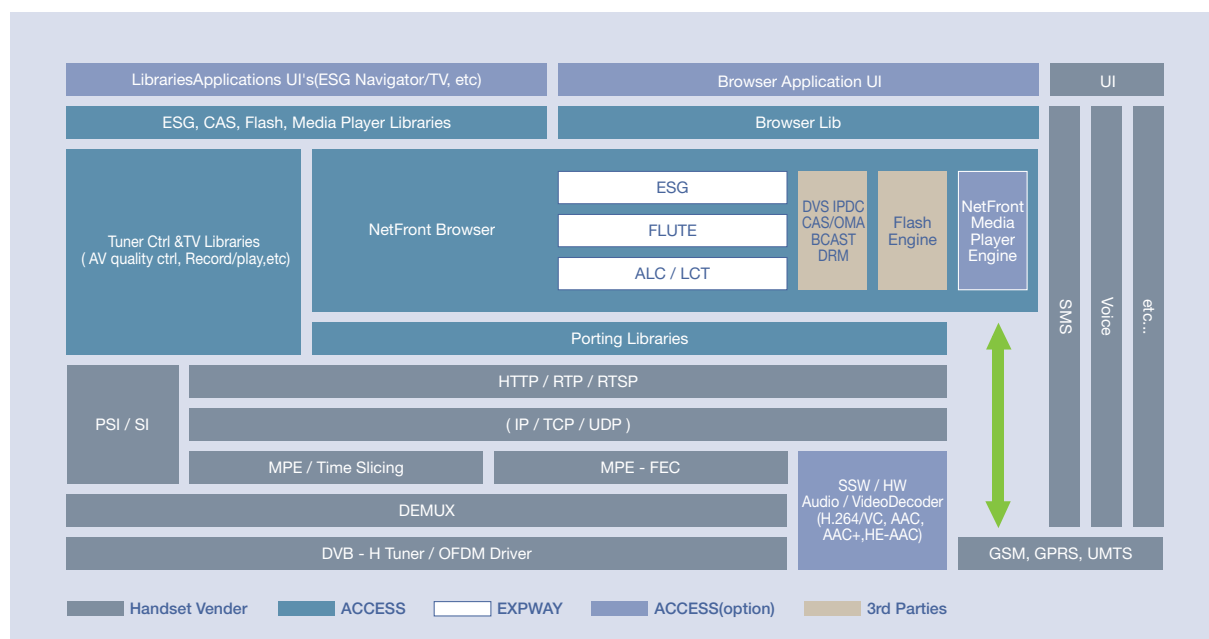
LibrariesApplications UI's(ESG Navigator/TV, etc)

Browser Application UI

UI

ESG, CAS, Flash, Media Player Libraries

Browser Lib

Tuner Ctrl &TV Libraries ( AV quality ctrl, Record/play,etc)

NetFront Browser

ESG

FLUTE

ALC / LCT

DVS IPDC CAS/OMA BCAST DRM

Flash Engine

NetFront Media Player Engine

SMS

Voice

etc...

Porting Libraries

PSI / SI

HTTP / RTP / RTSP

( IP / TCP / UDP )

MPE / Time Slicing

MPE - FEC

SSW / HW Audio / VideoDecoder (H.264/VC, AAC, AAC+,HE-AAC)

DEMUX

DVB - H Tuner / OFDM Driver

GSM, GPRS, UMTS

Handset Vender

ACCESS

EXPWAY

ACCESS(option)

3rd Parties